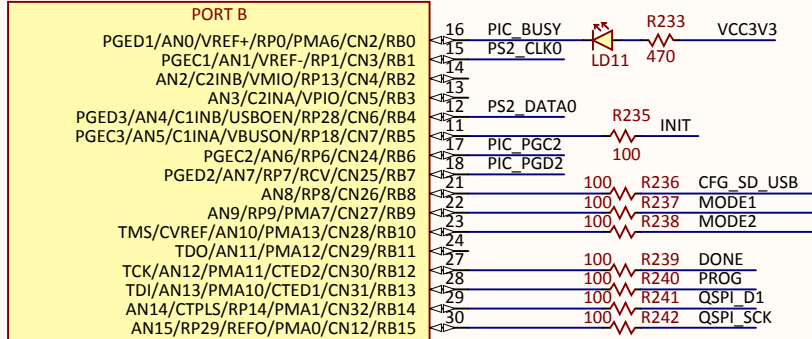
PORT B
PGED1/AN0/VREF+/RP0/PMA6/CN2/RB0
PGEC1/AN1/VREF-/RP1/CN3/RB1
AN2/C2INB/VMIO/RP13/CN4/RB2
AN3/C2INA/VPIO/CN5/RB3
PGED3/AN4/C1INB/USBOEN/RP28/CN6/RB4
PGEC3/AN5/C1INA/VBUSON/RP18/CN7/RB5
PGEC2/AN6/RP6/CN24/RB6
PGED2/AN7/RP7/RCV/CN25/RB7
AN8/RP8/CN26/RB8
AN9/RP9/PMA7/CN27/RB9
TMS/CVREF/AN10/PMA13/CN28/RB10
TDO/AN11/PMA12/CN29/RB11
TCK/AN12/PMA11/CTED2/CN30/RB12
TDI/AN13/PMA10/CTED1/CN31/RB13
AN14/CTPLS/RP14/PMA1/CN32/RB14
AN15/RP29/REFO/PMA0/CN12/RB15
16 PIC_BUSY
15 PS2_CLK0
14
13
12 PS2_DATA0
11
17 PIC_PGC2
18 PIC_PGD2
21
22
23
24
27
28
29
30
LD11
R233
470
VCC3V3
R235
100
INIT
100 R236 CFG_SD_USB
100 R237 MODE1
100 R238 MODE2
100 R239 DONE
100 R240 PROG
100 R241 QSPI_D1
100 R242 QSPI_SCK